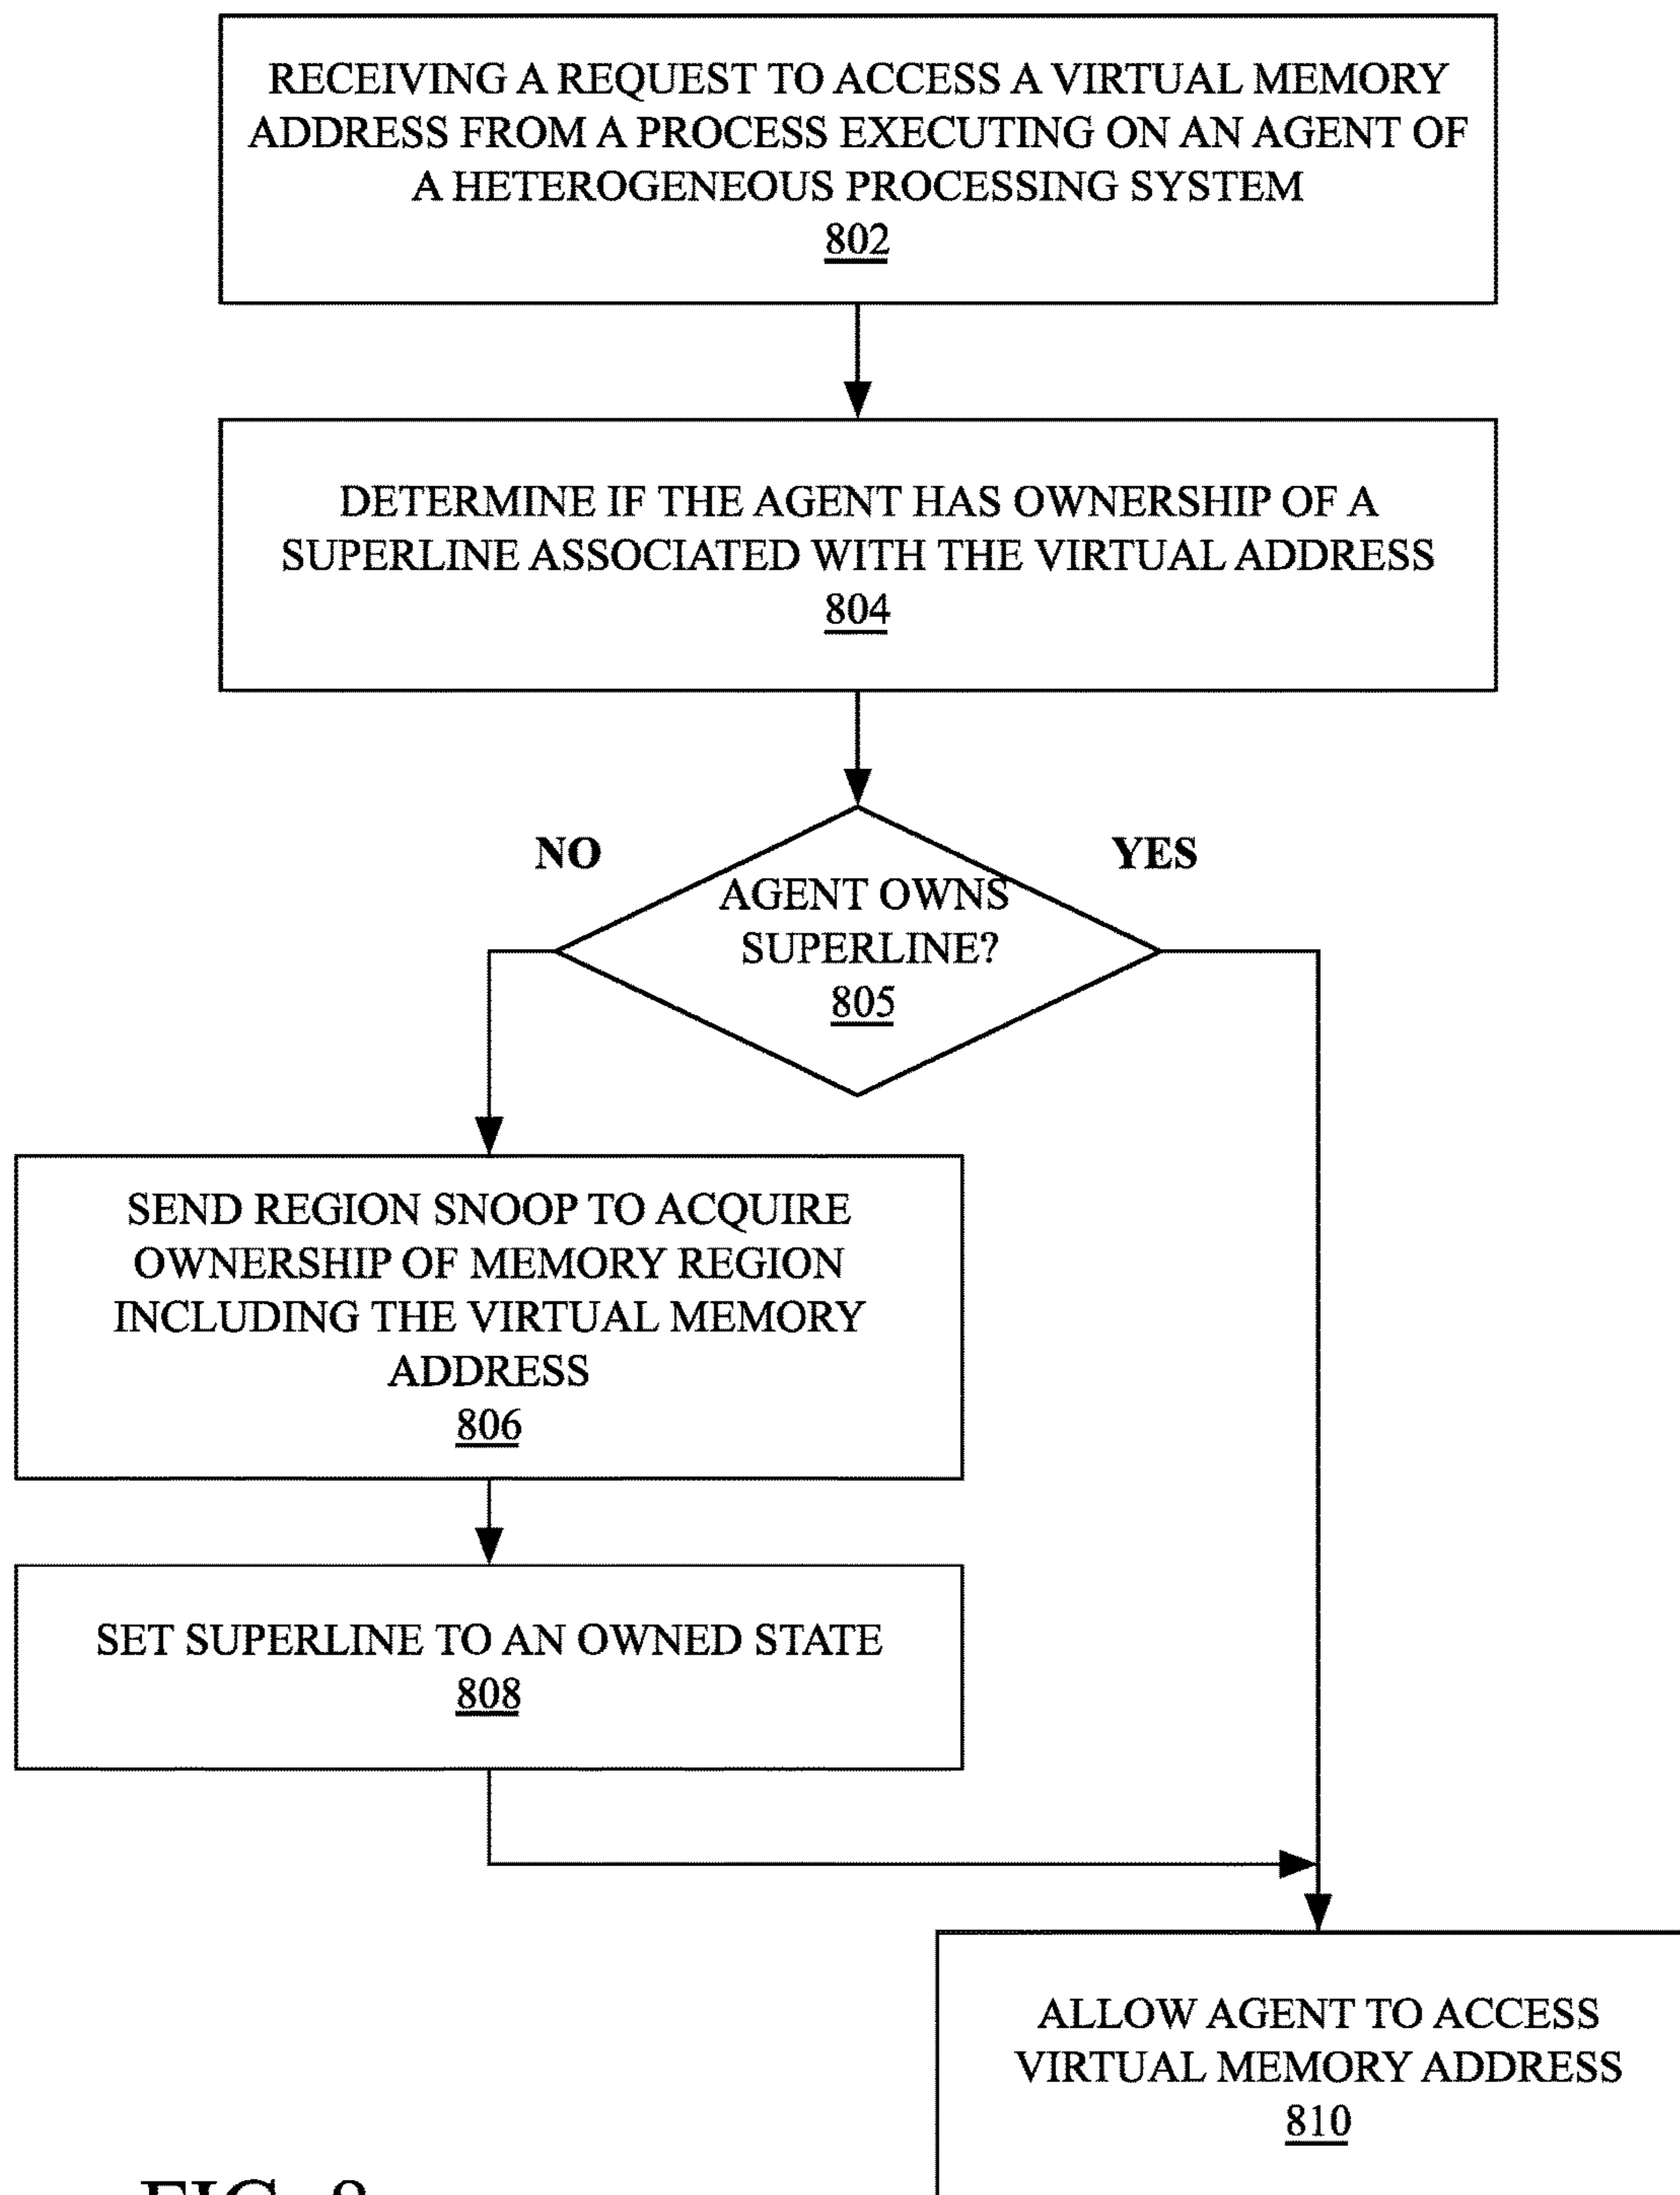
RECEIVING A REQUEST TO ACCESS A VIRTUAL MEMORY ADDRESS FROM A PROCESS EXECUTING ON AN AGENT OF A HETEROGENEOUS PROCESSING SYSTEM
802

DETERMINE IF THE AGENT HAS OWNERSHIP OF A SUPERLINE ASSOCIATED WITH THE VIRTUAL ADDRESS
804

NO

YES

AGENT OWNS SUPERLINE?
805

SEND REGION SNOOP TO ACQUIRE OWNERSHIP OF MEMORY REGION INCLUDING THE VIRTUAL MEMORY ADDRESS
806

SET SUPERLINE TO AN OWNED STATE
808

ALLOW AGENT TO ACCESS VIRTUAL MEMORY ADDRESS
810

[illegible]